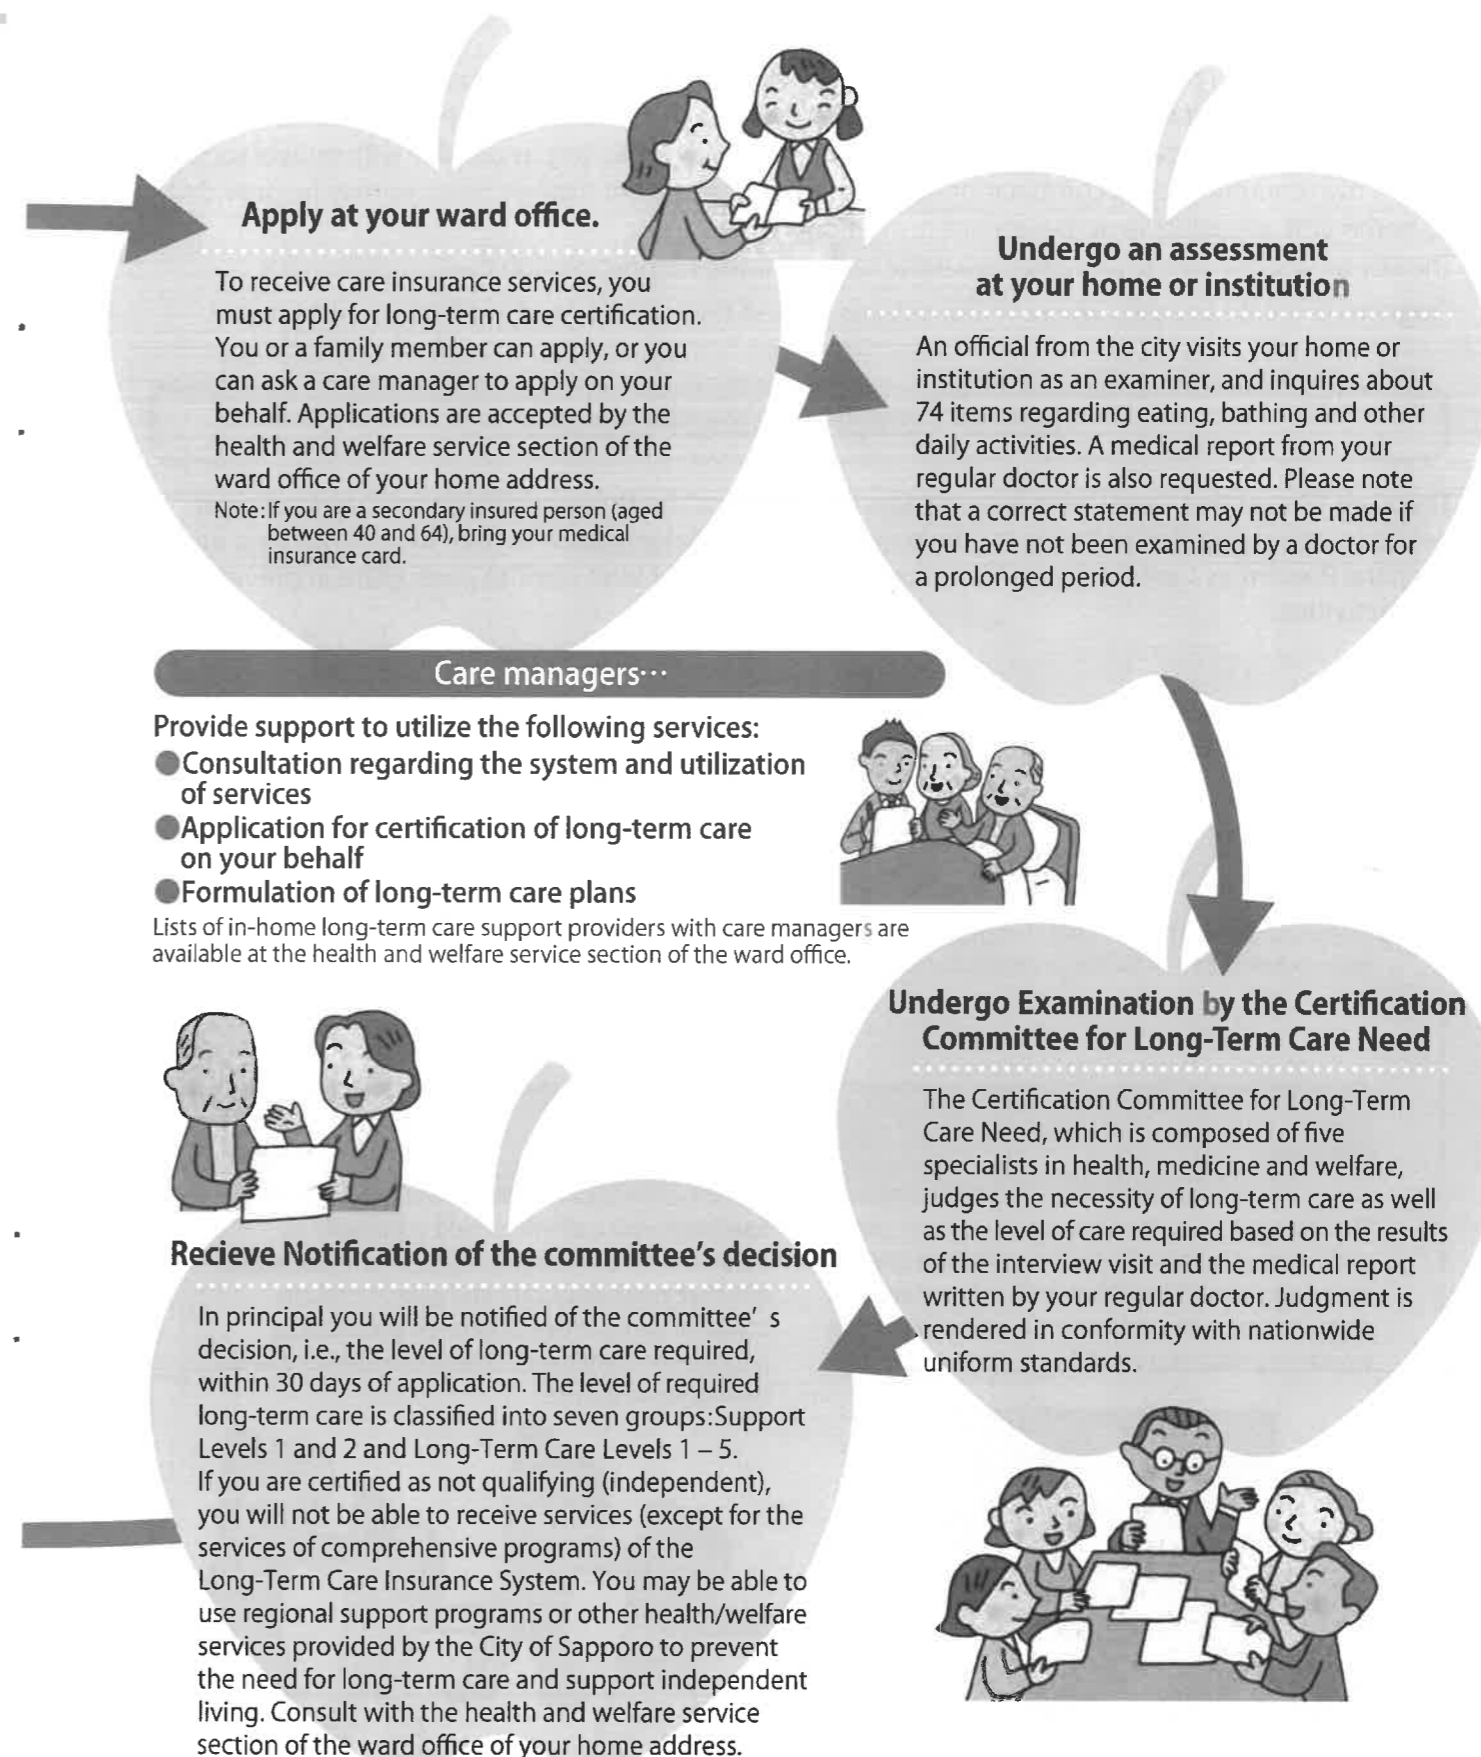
Apply at your ward office.

To receive care insurance services, you must apply for long-term care certification. You or a family member can apply, or you can ask a care manager to apply on your behalf. Applications are accepted by the health and welfare service section of the ward office of your home address.

Note: If you are a secondary insured person (aged between 40 and 64), bring your medical insurance card.

Undergo an assessment at your home or institution

An official from the city visits your home or institution as an examiner, and inquires about 74 items regarding eating, bathing and other daily activities. A medical report from your regular doctor is also requested. Please note that a correct statement may not be made if you have not been examined by a doctor for a prolonged period.

Care managers···

Provide support to utilize the following services:
●Consultation regarding the system and utilization of services
●Application for certification of long-term care on your behalf
●Formulation of long-term care plans

Lists of in-home long-term care support providers with care managers are available at the health and welfare service section of the ward office.

Undergo Examination by the Certification Committee for Long-Term Care Need

The Certification Committee for Long-Term Care Need, which is composed of five specialists in health, medicine and welfare, judges the necessity of long-term care as well as the level of care required based on the results of the interview visit and the medical report written by your regular doctor. Judgment is rendered in conformity with nationwide uniform standards.

Recieve Notification of the committee's decision

In principal you will be notified of the committee' s decision, i.e., the level of long-term care required, within 30 days of application. The level of required long-term care is classified into seven groups:Support Levels 1 and 2 and Long-Term Care Levels 1 – 5.
If you are certified as not qualifying (independent), you will not be able to receive services (except for the services of comprehensive programs) of the Long-Term Care Insurance System. You may be able to use regional support programs or other health/welfare services provided by the City of Sapporo to prevent the need for long-term care and support independent living. Consult with the health and welfare service section of the ward office of your home address.